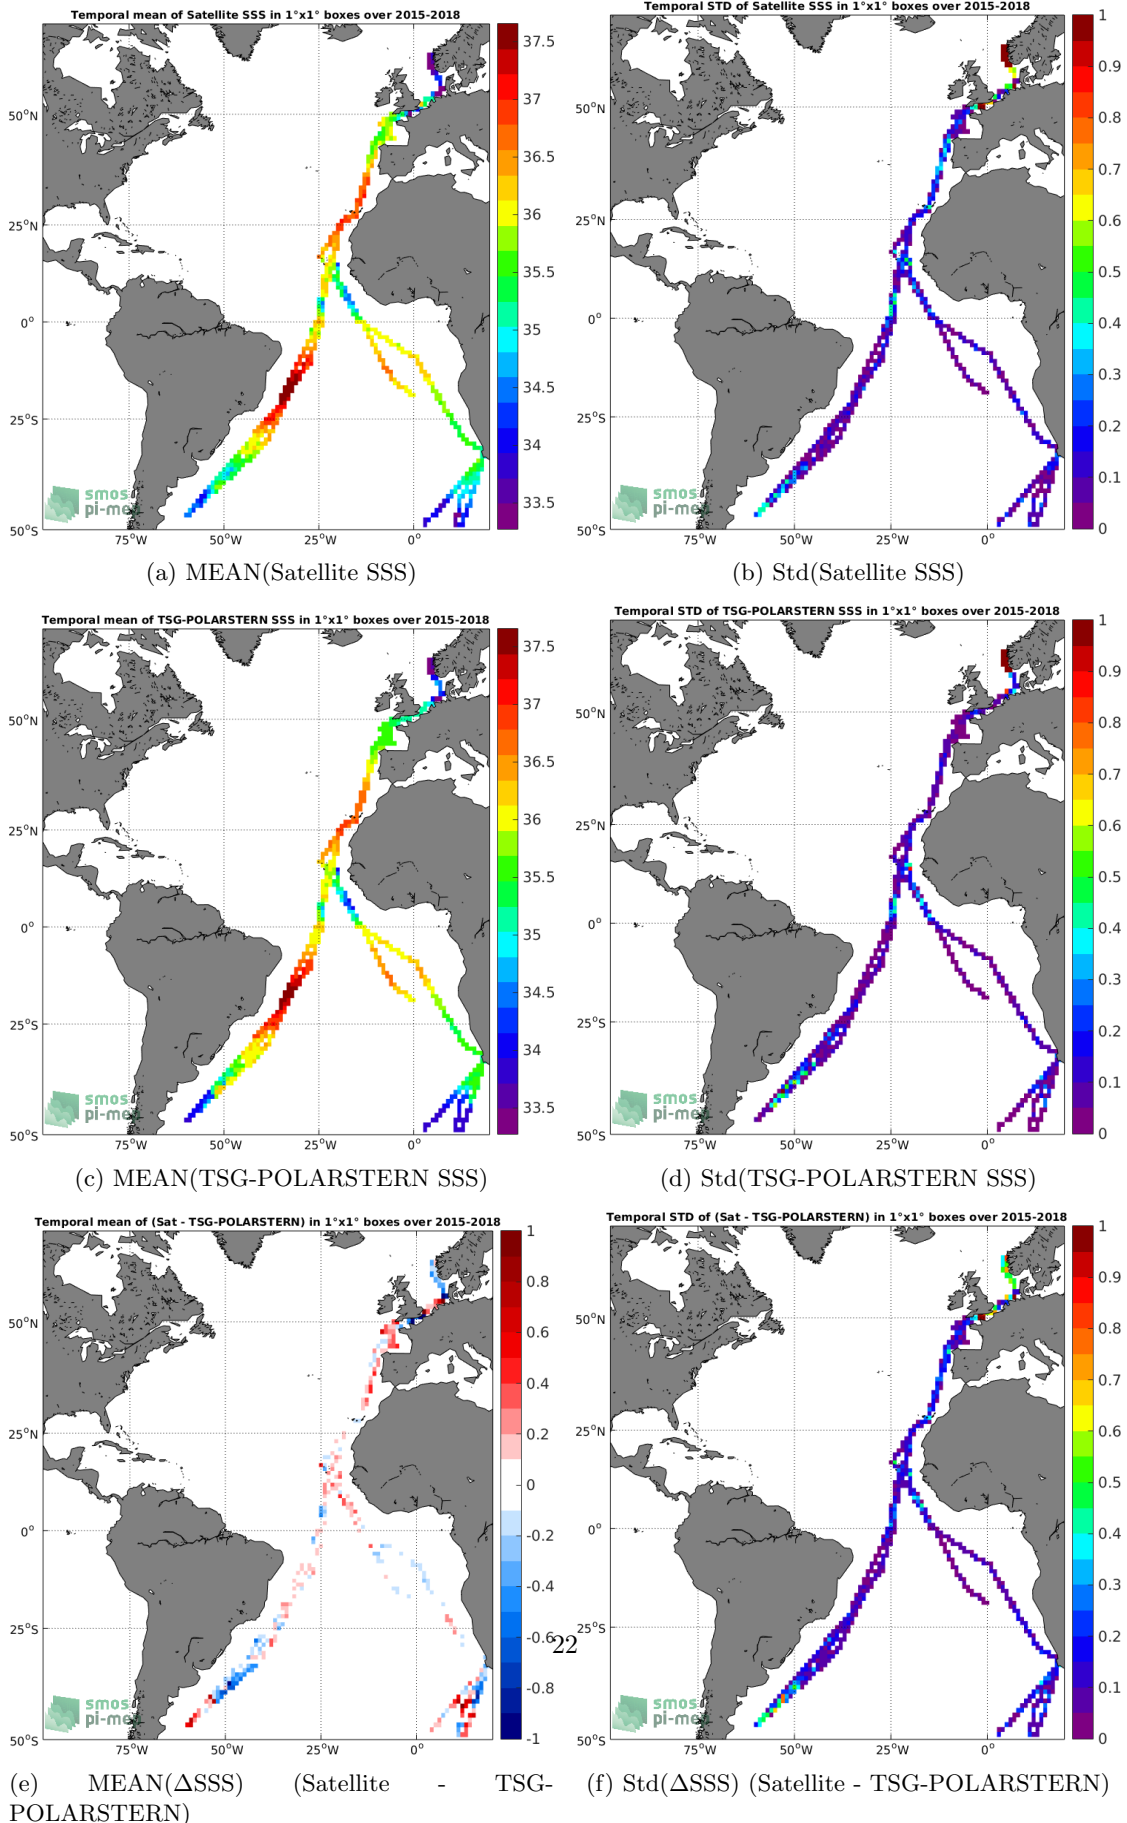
Temporal mean of Satellite SSS in 1°x1° boxes over 2015-2018

37.5
37
36.5
36
35.5
35
34.5
34
33.5

50°N
25°N
0°
25°S
50°S
75°W 50°W 25°W 0°

smos pi-mep

(a) MEAN(Satellite SSS)

Temporal STD of Satellite SSS in 1°x1° boxes over 2015-2018

1
0.9
0.8
0.7
0.6
0.5
0.4
0.3
0.2
0.1
0

50°N
25°N
0°
25°S
50°S
75°W 50°W 25°W 0°

smos pi-mep

(b) Std(Satellite SSS)

Temporal mean of TSG-POLARSTERN SSS in 1°x1° boxes over 2015-2018

37.5
37
36.5
36
35.5
35
34.5
34
33.5

50°N
25°N
0°
25°S
50°S
75°W 50°W 25°W 0°

smos pi-mep

(c) MEAN(TSG-POLARSTERN SSS)

Temporal STD of TSG-POLARSTERN SSS in 1°x1° boxes over 2015-2018

1
0.9
0.8
0.7
0.6
0.5
0.4
0.3
0.2
0.1
0

50°N
25°N
0°
25°S
50°S
75°W 50°W 25°W 0°

smos pi-mep

(d) Std(TSG-POLARSTERN SSS)

Temporal mean of (Sat - TSG-POLARSTERN) in 1°x1° boxes over 2015-2018

1
0.8
0.6
0.4
0.2
0
-0.2
-0.4
-0.6
-0.8
-1

50°N
25°N
0°
25°S
50°S
75°W 50°W 25°W 0°

smos pi-mep

(e) MEAN(ΔSSS) (Satellite - TSG-POLARSTERN)

22

Temporal STD of (Sat - TSG-POLARSTERN) in 1°x1° boxes over 2015-2018

1
0.9
0.8
0.7
0.6
0.5
0.4
0.3
0.2
0.1
0

50°N
25°N
0°
25°S
50°S
75°W 50°W 25°W 0°

smos pi-mep

(f) Std(ΔSSS) (Satellite - TSG-POLARSTERN)